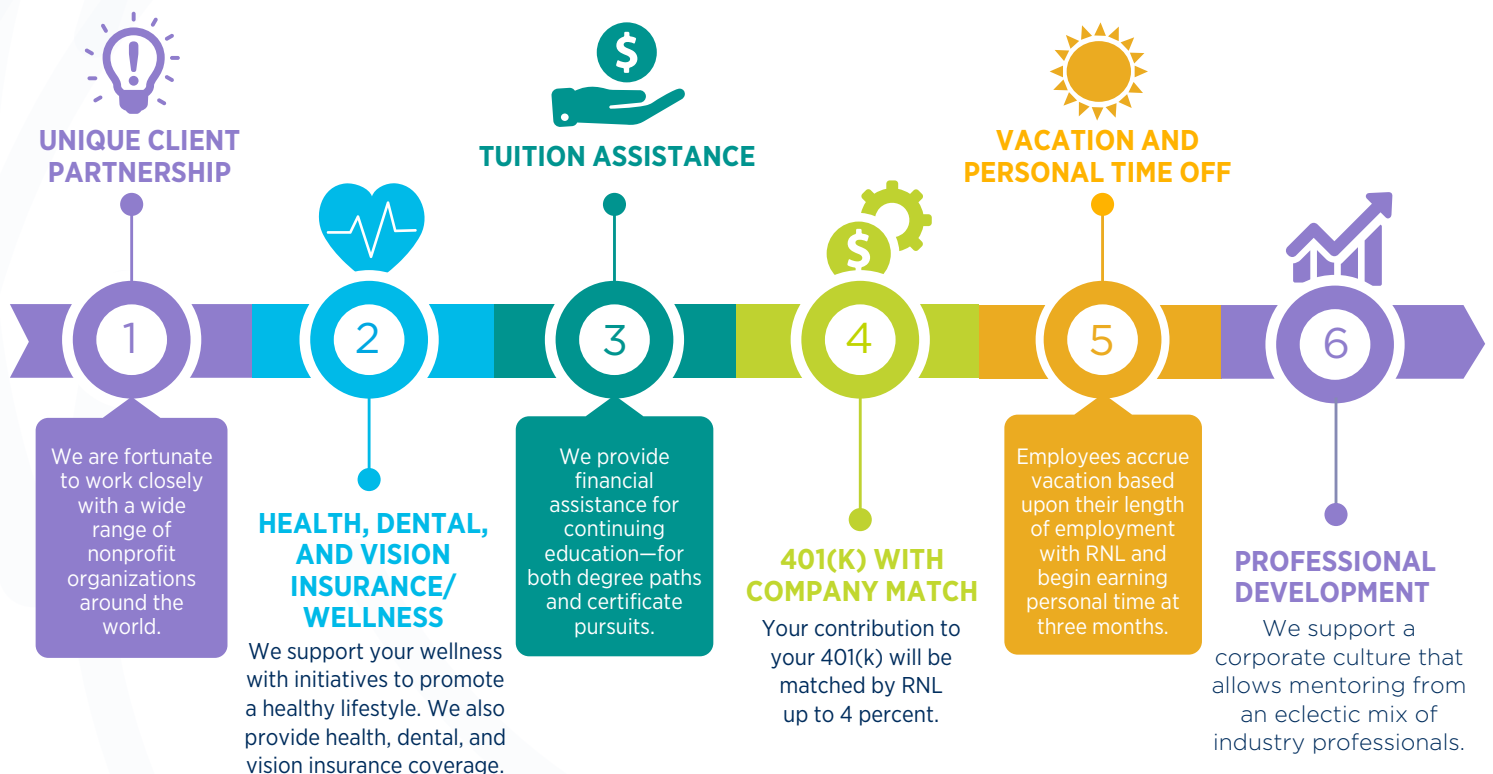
UNIQUE CLIENT PARTNERSHIP

1

We are fortunate to work closely with a wide range of nonprofit organizations around the world.

2

HEALTH, DENTAL, AND VISION INSURANCE/ WELLNESS

We support your wellness with initiatives to promote a healthy lifestyle. We also provide health, dental, and vision insurance coverage.

TUITION ASSISTANCE

3

We provide financial assistance for continuing education—for both degree paths and certificate pursuits.

4

401(K) WITH COMPANY MATCH

Your contribution to your 401(k) will be matched by RNL up to 4 percent.

VACATION AND PERSONAL TIME OFF

5

Employees accrue vacation based upon their length of employment with RNL and begin earning personal time at three months.

6

PROFESSIONAL DEVELOPMENT

We support a corporate culture that allows mentoring from an eclectic mix of industry professionals.